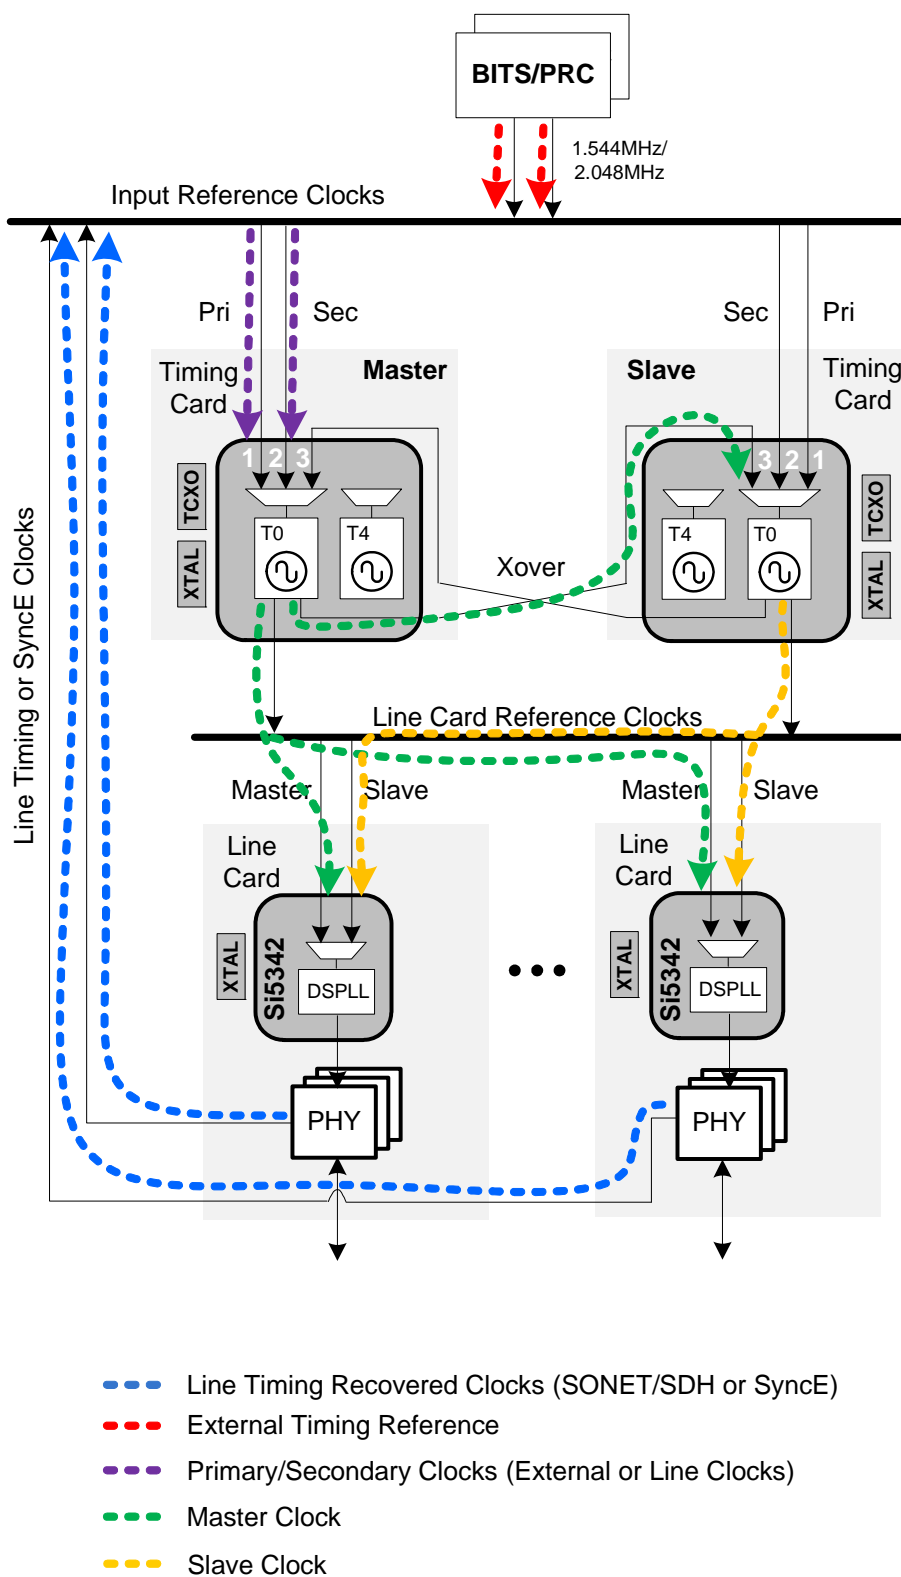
BITS/PRC

1.544MHz/
2.048MHz

Input Reference Clocks

Line Timing or SyncE Clocks

Pri

Sec

Sec

Pri

Timing Card

Master

Slave

Timing Card

TCXO

XTAL

1 2 3

T0

T4

Xover

3 2 1

T4

T0

TCXO

XTAL

Line Card Reference Clocks

Master

Slave

Master

Slave

Line Card

XTAL

Si5342

DSPLL

PHY

Line Card

XTAL

Si5342

DSPLL

PHY

Line Timing Recovered Clocks (SONET/SDH or SyncE)

External Timing Reference

Primary/Secondary Clocks (External or Line Clocks)

Master Clock

Slave Clock